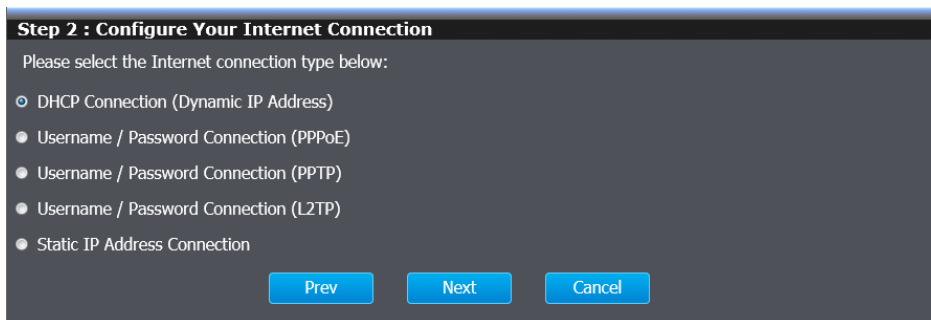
Step 2 : Configure Your Internet Connection

Please select the Internet connection type below:

DHCP Connection (Dynamic IP Address)

Username / Password Connection (PPPoE)

Username / Password Connection (PPTP)

Username / Password Connection (L2TP)

Static IP Address Connection

Prev Next Cancel